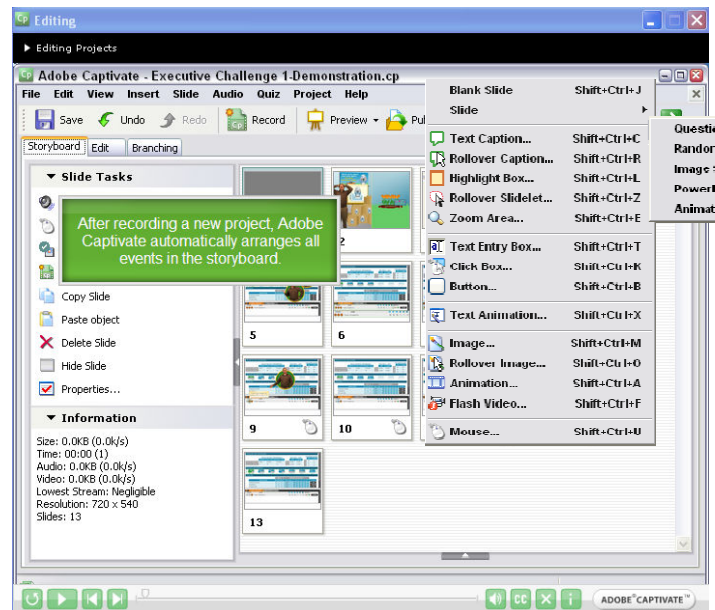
Editing

▶ Editing Projects

Adobe Captivate - Executive Challenge 1-Demonstration.cp

File Edit View Insert Slide Audio Quiz Project Help

Save Undo Redo Record Preview Pu

Storyboard Edit Branching

Slide Tasks

After recording a new project, Adobe Captivate automatically arranges all events in the storyboard.

Copy Slide
Paste object
Delete Slide
Hide Slide
Properties...

Information

Size: 0.0KB (0.0k/s)
Time: 00:00 (1)
Audio: 0.0KB (0.0k/s)
Video: 0.0KB (0.0k/s)
Lowest Stream: Negligible
Resolution: 720 x 540
Slides: 13

2
5
6
9
10
13

| | |
|---|---|
| Blank Slide | Shift+Ctrl+J |
| Slide | ▶ |
| Text Caption... | Shift+Ctrl+C |
| Rollover Caption... | Shift+Ctrl+R |
| Highlight Box... | Shift+Ctrl+L |
| Rollover Slidelet... | Shift+Ctrl+Z |
| Zoom Area... | Shift+Ctrl+E |
| Text Entry Box... | Shift+Ctrl+T |
| Click Box... | Shift+Ctrl+K |
| Button... | Shift+Ctrl+B |
| Text Animation... | Shift+Ctrl+X |
| Image... | Shift+Ctrl+M |
| Rollover Image... | Shift+Ctrl+O |
| Animation... | Shift+Ctrl+A |
| Flash Video... | Shift+Ctrl+F |
| Mouse... | Shift+Ctrl+U |

Questi
Rando
Image
Power
Animat

CC
ADOBE® CAPTIVATE™